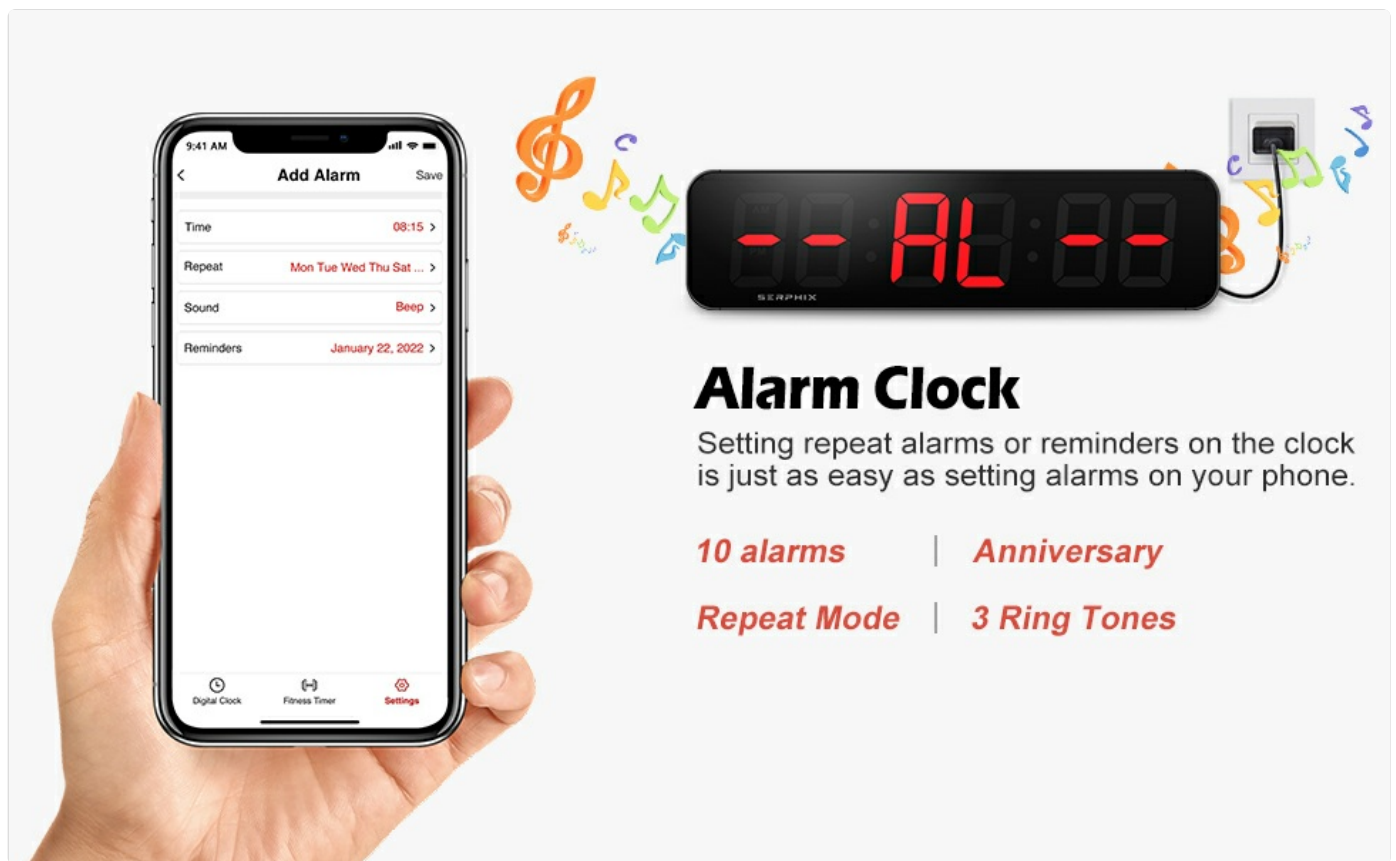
9:41 AM

Add Alarm

Save

Time 08:15

Repeat Mon Tue Wed Thu Sat ...

Sound Beep

Reminders January 22, 2022

Digital Clock Fitness Timer Settings

--AL--

SERPHIX

Alarm Clock

Setting repeat alarms or reminders on the clock is just as easy as setting alarms on your phone.

10 alarms | Anniversary

Repeat Mode | 3 Ring Tones